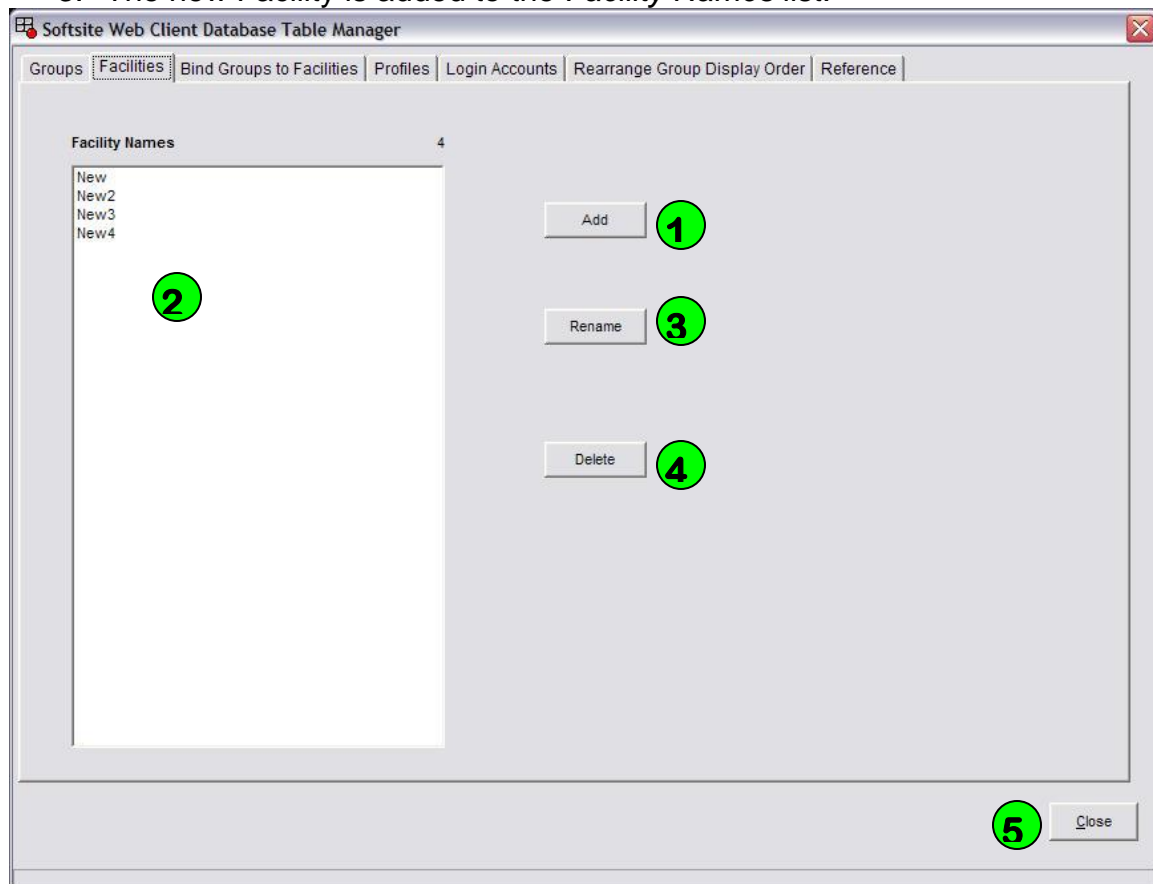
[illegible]

Softsite Web Client Database Table Manager

Groups | Facilities | Bind Groups to Facilities | Profiles | Login Accounts | Rearrange Group Display Order | Reference

Facility Names 4

New
New2
New3
New4

2

Add 1

Rename 3

Delete 4

5 Close